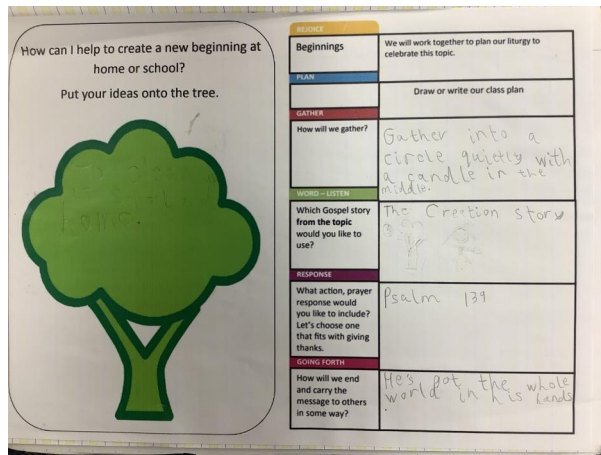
How can I help to create a new beginning at home or school?

Put your ideas onto the tree.

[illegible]
home.

REJOICE

| Beginnings | We will work together to plan our liturgy to celebrate this topic. |
|---|---|

PLAN

| | Draw or write our class plan |
|---|---|

GATHER

| How will we gather? | Gather into a circle quietly with a candle in the middle. |
|---|---|

WORD – LISTEN

| Which Gospel story from the topic would you like to use? | The Creation story |
|---|---|

RESPONSE

| What action, prayer response would you like to include? Let's choose one that fits with giving thanks. | Psalm 139 |
|---|---|

GOING FORTH

| How will we end and carry the message to others in some way? | He's got the whole world in his hands |
|---|---|